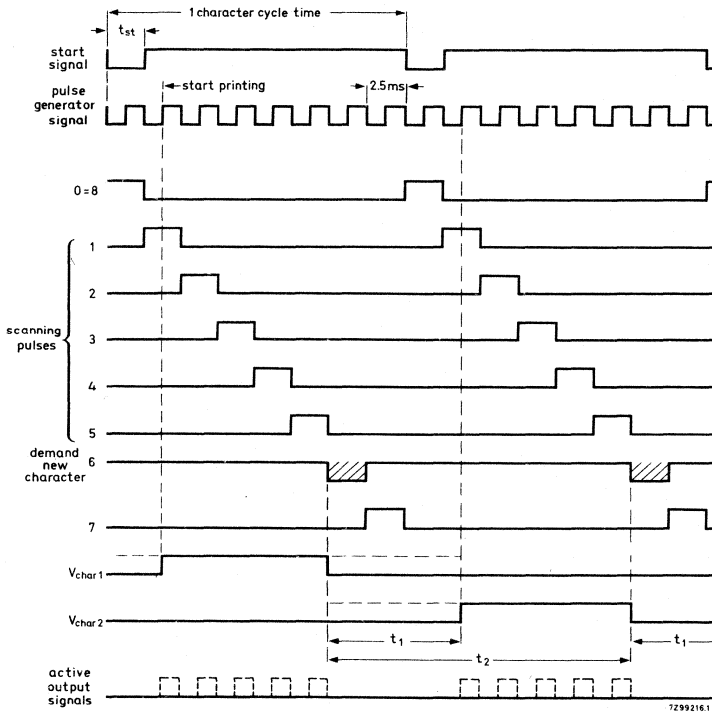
1 character cycle time

$t_{st}$

start signal

start printing

2.5ms

pulse generator signal

0=8

1

2

3

4

5

scanning pulses

demand new character 6

7

$V_{char\,1}$

$V_{char\,2}$

$t_1$

$t_2$

$t_1$

active output signals

7Z99216.1